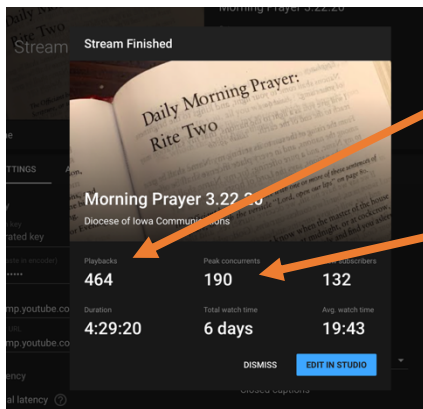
Daily Morning Prayer: Rite Two
Stream
Morning Prayer 3.22.20
e
TTINGS
y
rated key
mp.youtube.co
mp.youtube.co
atency
al latency

Stream Finished

Daily Morning Prayer: Rite Two

Morning Prayer 3.22.20
Diocese of Iowa Communications

Playbacks
464

Peak concurrents
190

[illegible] subscribers
132

Duration
4:29:20

Total watch time
6 days

Avg. watch time
19:43

DISMISS
EDIT IN STUDIO

Closed captions